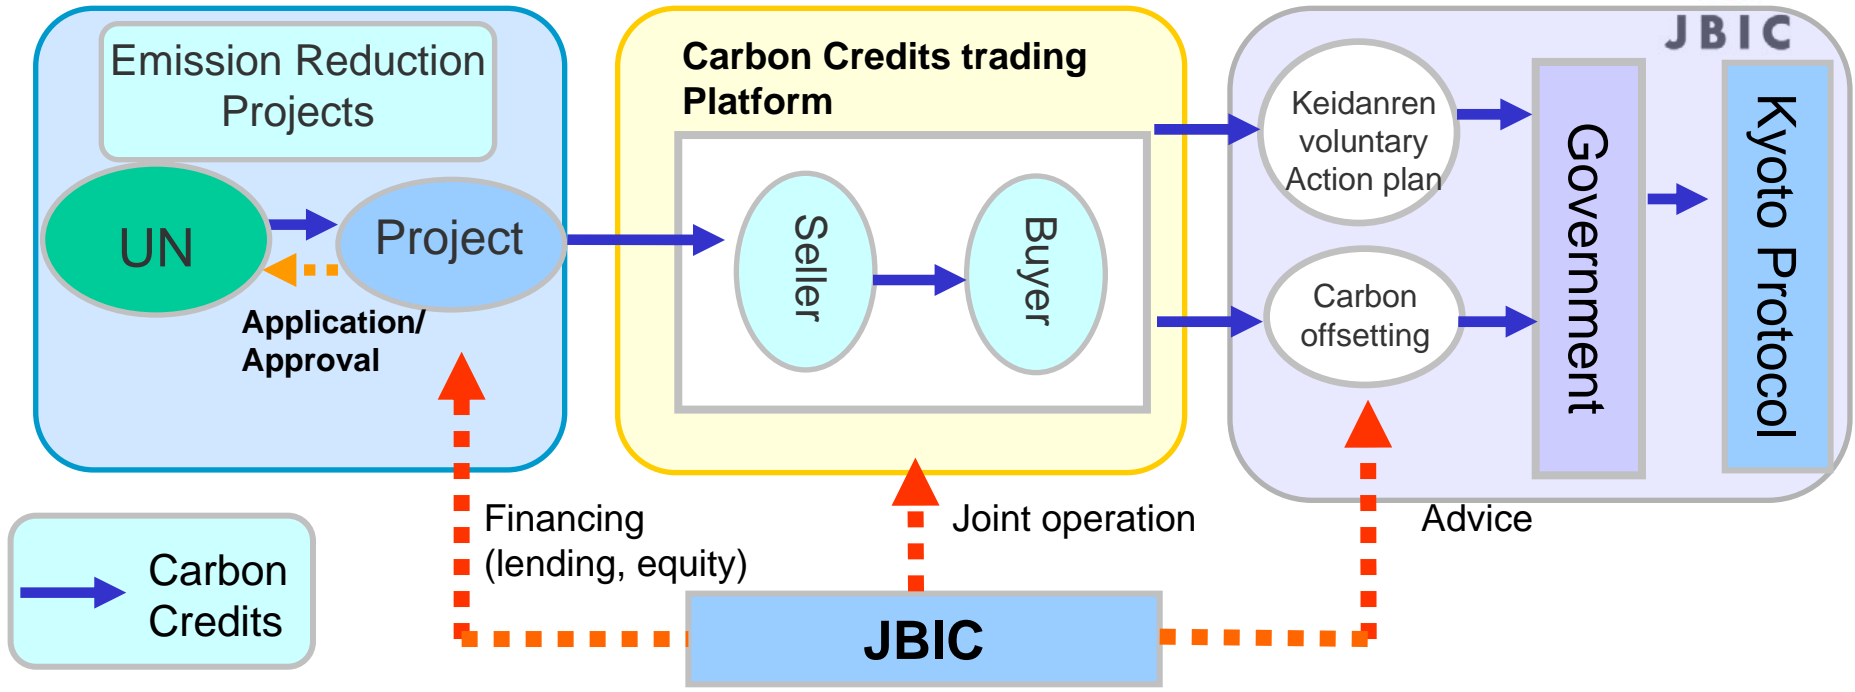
Emission Reduction Projects

UN

Project

Application/ Approval

Carbon Credits trading Platform

Seller

Buyer

JBIC

Keidanren voluntary Action plan

Carbon offsetting

Government

Kyoto Protocol

Carbon Credits

Financing (lending, equity)

Joint operation

Advice

JBIC